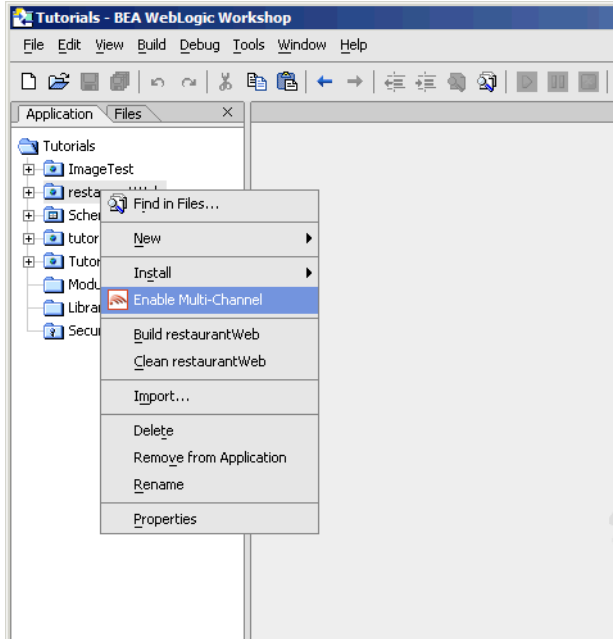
Tutorials - BEA WebLogic Workshop

File Edit View Build Debug Tools Window Help

Application Files ×

Tutorials
ImageTest
resta
Scher
tutor
Tutor
Modu
Librar
Secur

Find in Files...
New
Install
Enable Multi-Channel
Build restaurantWeb
Clean restaurantWeb
Import...
Delete
Remove from Application
Rename
Properties